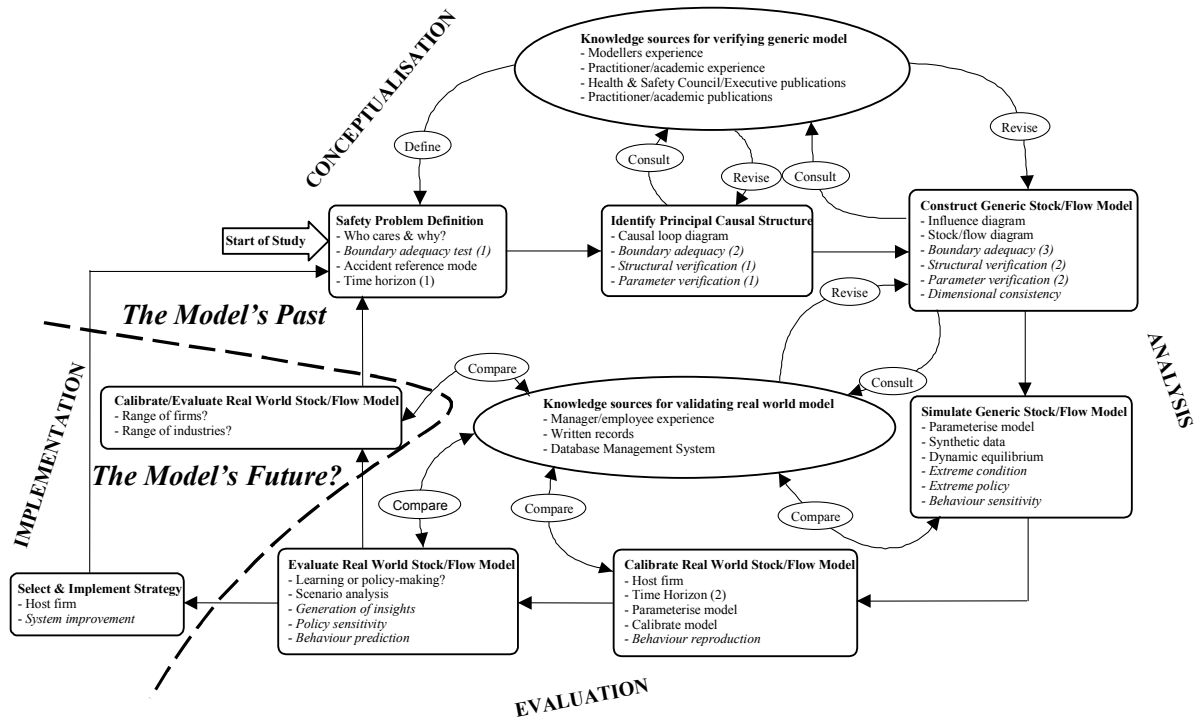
CONCEPTUALISATION

Knowledge sources for verifying generic model
- Modellers experience
- Practitioner/academic experience
- Health & Safety Council/Executive publications
- Practitioner/academic publications

Define

Consult

Revise

Consult

Revise

Start of Study

Safety Problem Definition
- Who cares & why?
- Boundary adequacy test (1)
- Accident reference mode
- Time horizon (1)

Identify Principal Causal Structure
- Causal loop diagram
- Boundary adequacy (2)
- Structural verification (1)
- Parameter verification (1)

Construct Generic Stock/Flow Model
- Influence diagram
- Stock/flow diagram
- Boundary adequacy (3)
- Structural verification (2)
- Parameter verification (2)
- Dimensional consistency

The Model's Past

Revise

ANALYSIS

IMPLEMENTATION

Compare

Consult

Calibrate/Evaluate Real World Stock/Flow Model
- Range of firms?
- Range of industries?

Knowledge sources for validating real world model
- Manager/employee experience
- Written records
- Database Management System

Simulate Generic Stock/Flow Model
- Parameterise model
- Synthetic data
- Dynamic equilibrium
- Extreme condition
- Extreme policy
- Behaviour sensitivity

The Model's Future?

Compare

Compare

Compare

Select & Implement Strategy
- Host firm
- System improvement

Evaluate Real World Stock/Flow Model
- Learning or policy-making?
- Scenario analysis
- Generation of insights
- Policy sensitivity
- Behaviour prediction

Calibrate Real World Stock/Flow Model
- Host firm
- Time Horizon (2)
- Parameterise model
- Calibrate model
- Behaviour reproduction

EVALUATION